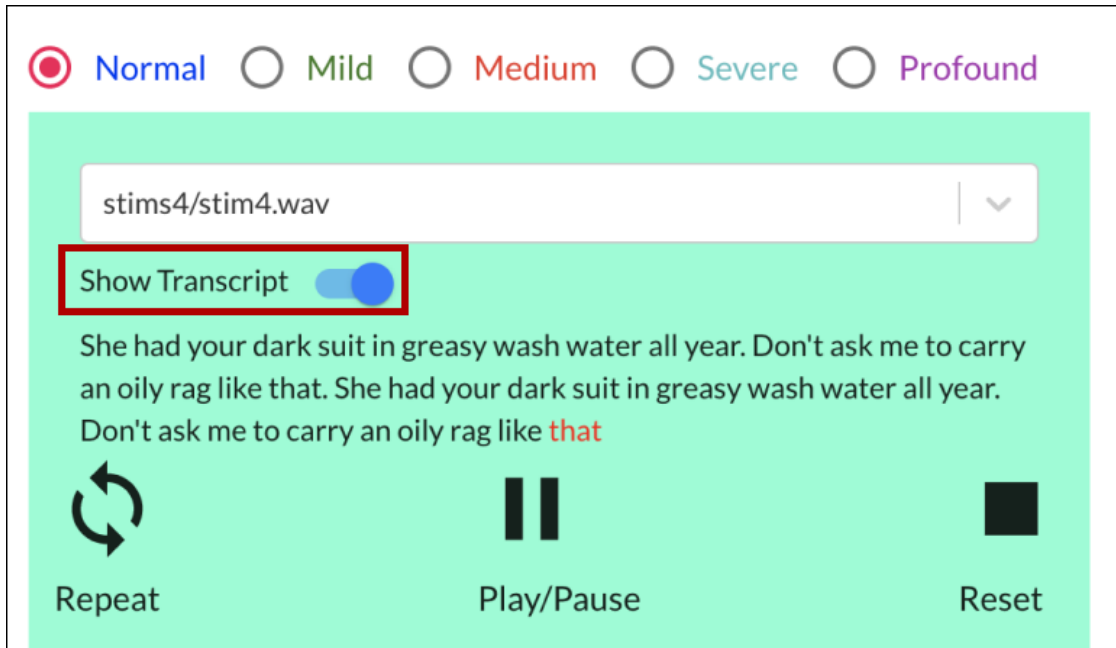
Normal Mild Medium Severe Profound

stims4/stim4.wav

Show Transcript

She had your dark suit in greasy wash water all year. Don't ask me to carry an oily rag like that. She had your dark suit in greasy wash water all year. Don't ask me to carry an oily rag like that

Repeat Play/Pause Reset